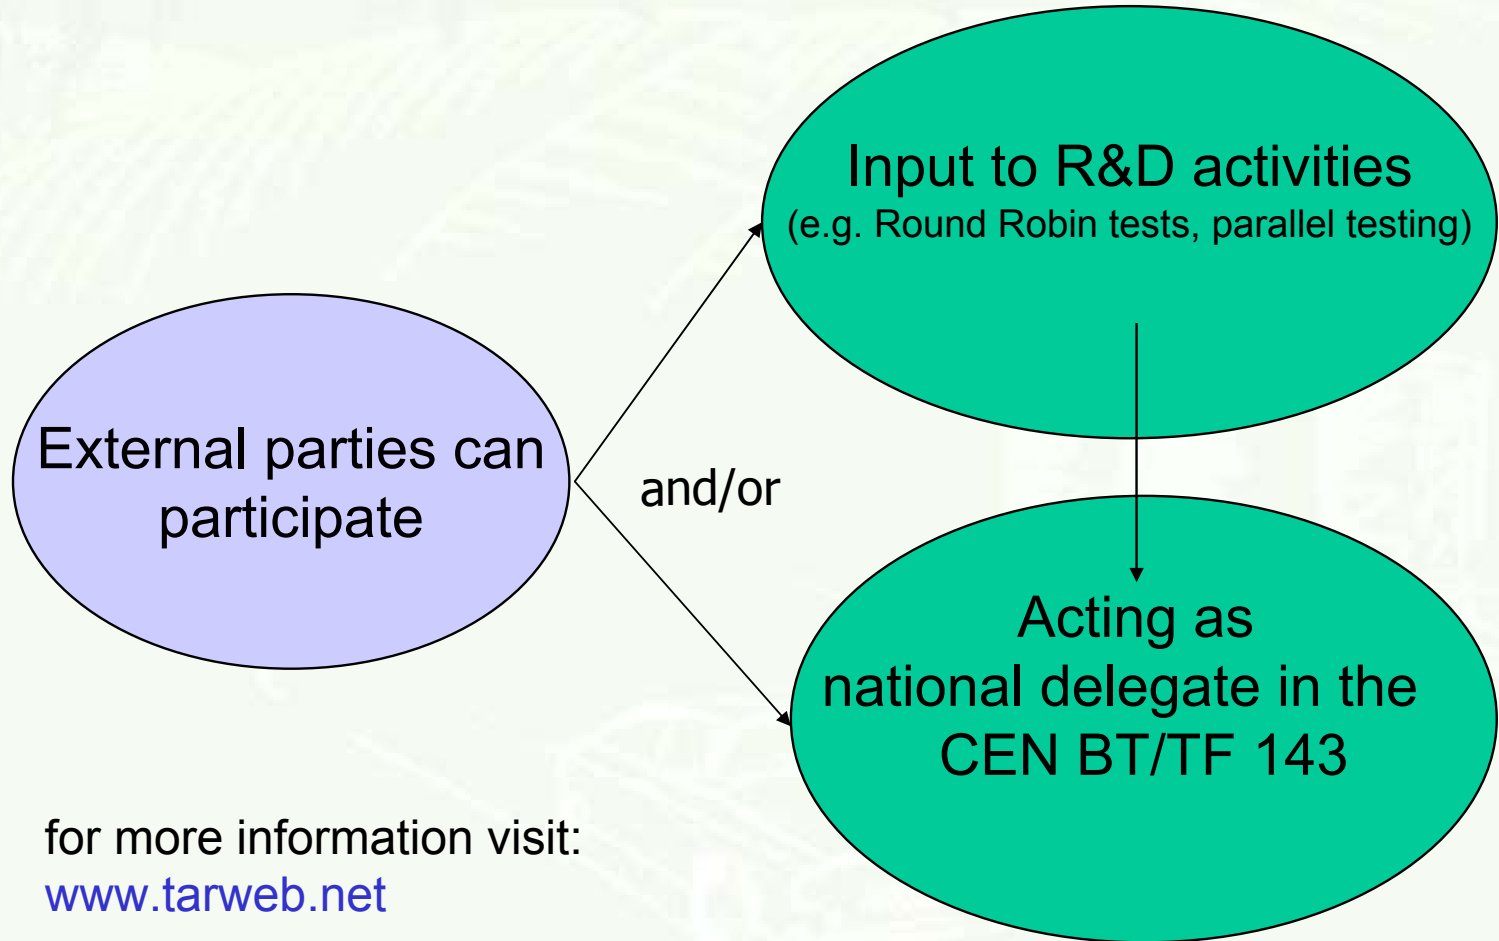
External parties can participate

and/or

Input to R&D activities
(e.g. Round Robin tests, parallel testing)

Acting as national delegate in the CEN BT/TF 143

for more information visit:
www.tarweb.net